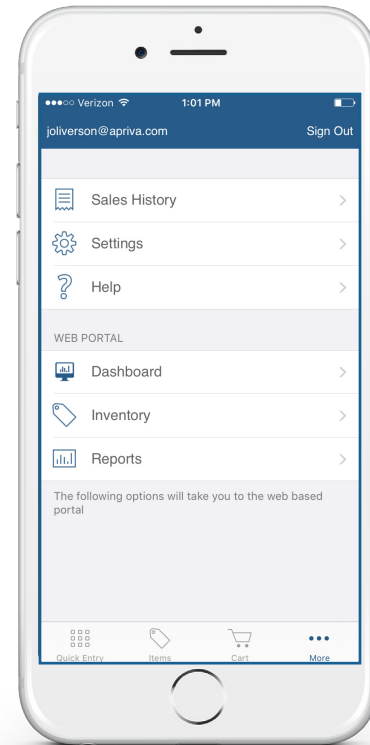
●●●○○ Verizon
1:01 PM
joliverson@apriva.com
Sign Out

Sales History
Settings
Help

WEB PORTAL
Dashboard
Inventory
Reports

The following options will take you to the web based portal

Quick Entry
Items
Cart
More